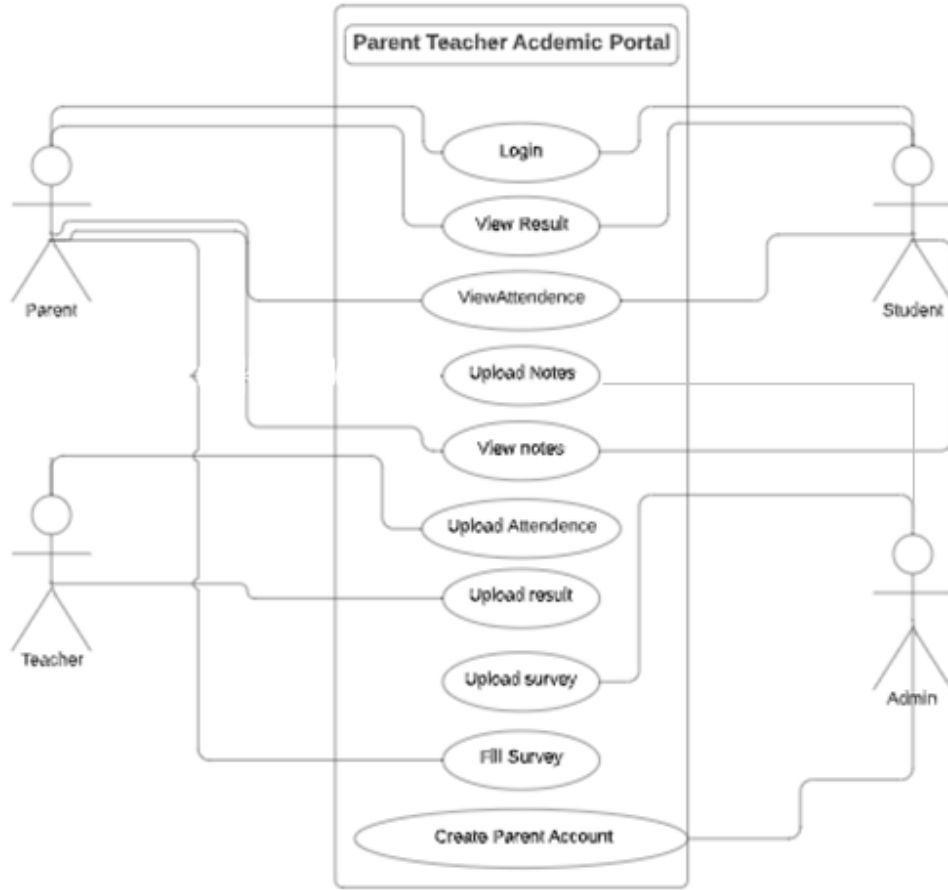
Parent Teacher Acdemic Portal

Login

View Result

ViewAttendence

Upload Notes

View notes

Upload Attendence

Upload result

Upload survey

Fill Survey

Create Parent Account

Parent

Student

Teacher

Admin